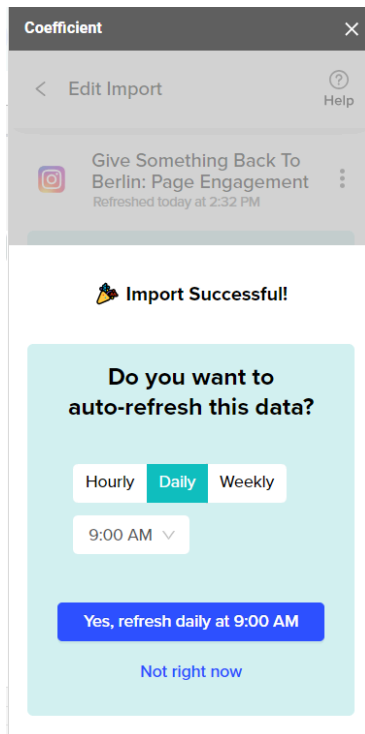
Coefficient
×

<
Edit Import

?
Help

Give Something Back To Berlin: Page Engagement
Refreshed today at 2:32 PM

Import Successful!

Do you want to auto-refresh this data?

Hourly
Daily
Weekly

9:00 AM

Yes, refresh daily at 9:00 AM

Not right now